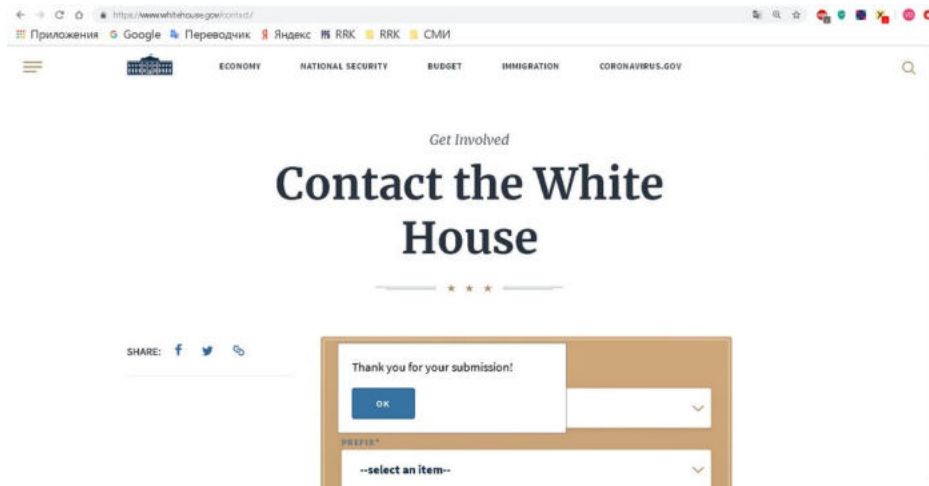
https://www.whitehouse.gov/contact/

Приложения Google Переводчик Яндекс RRK RRK СМИ

ECONOMY NATIONAL SECURITY BUDGET IMMIGRATION CORONAVIRUS.GOV

Get Involved

Contact the White House

★ ★ ★

SHARE:

Thank you for your submission!

OK

PREFIX*

--select an item--